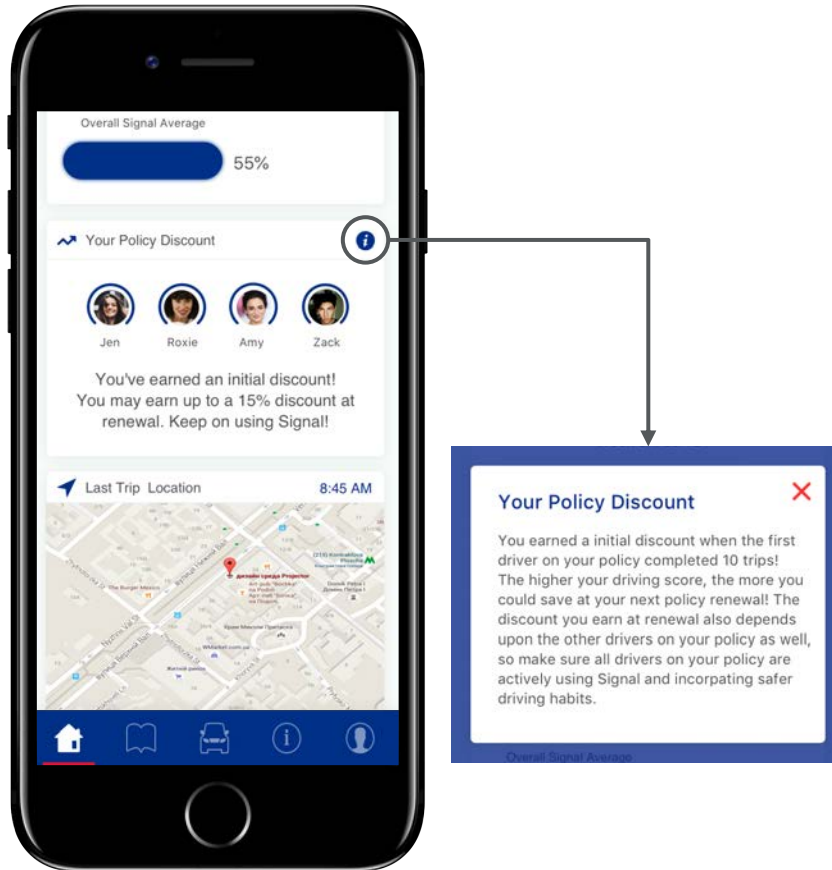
Overall Signal Average

55%

Your Policy Discount

Jen Roxie Amy Zack

You've earned an initial discount! You may earn up to a 15% discount at renewal. Keep on using Signal!

Last Trip Location 8:45 AM

The Burger Mexico

Your Policy Discount

You earned a initial discount when the first driver on your policy completed 10 trips! The higher your driving score, the more you could save at your next policy renewal! The discount you earn at renewal also depends upon the other drivers on your policy as well, so make sure all drivers on your policy are actively using Signal and incorpating safer driving habits.

Overall Signal Average